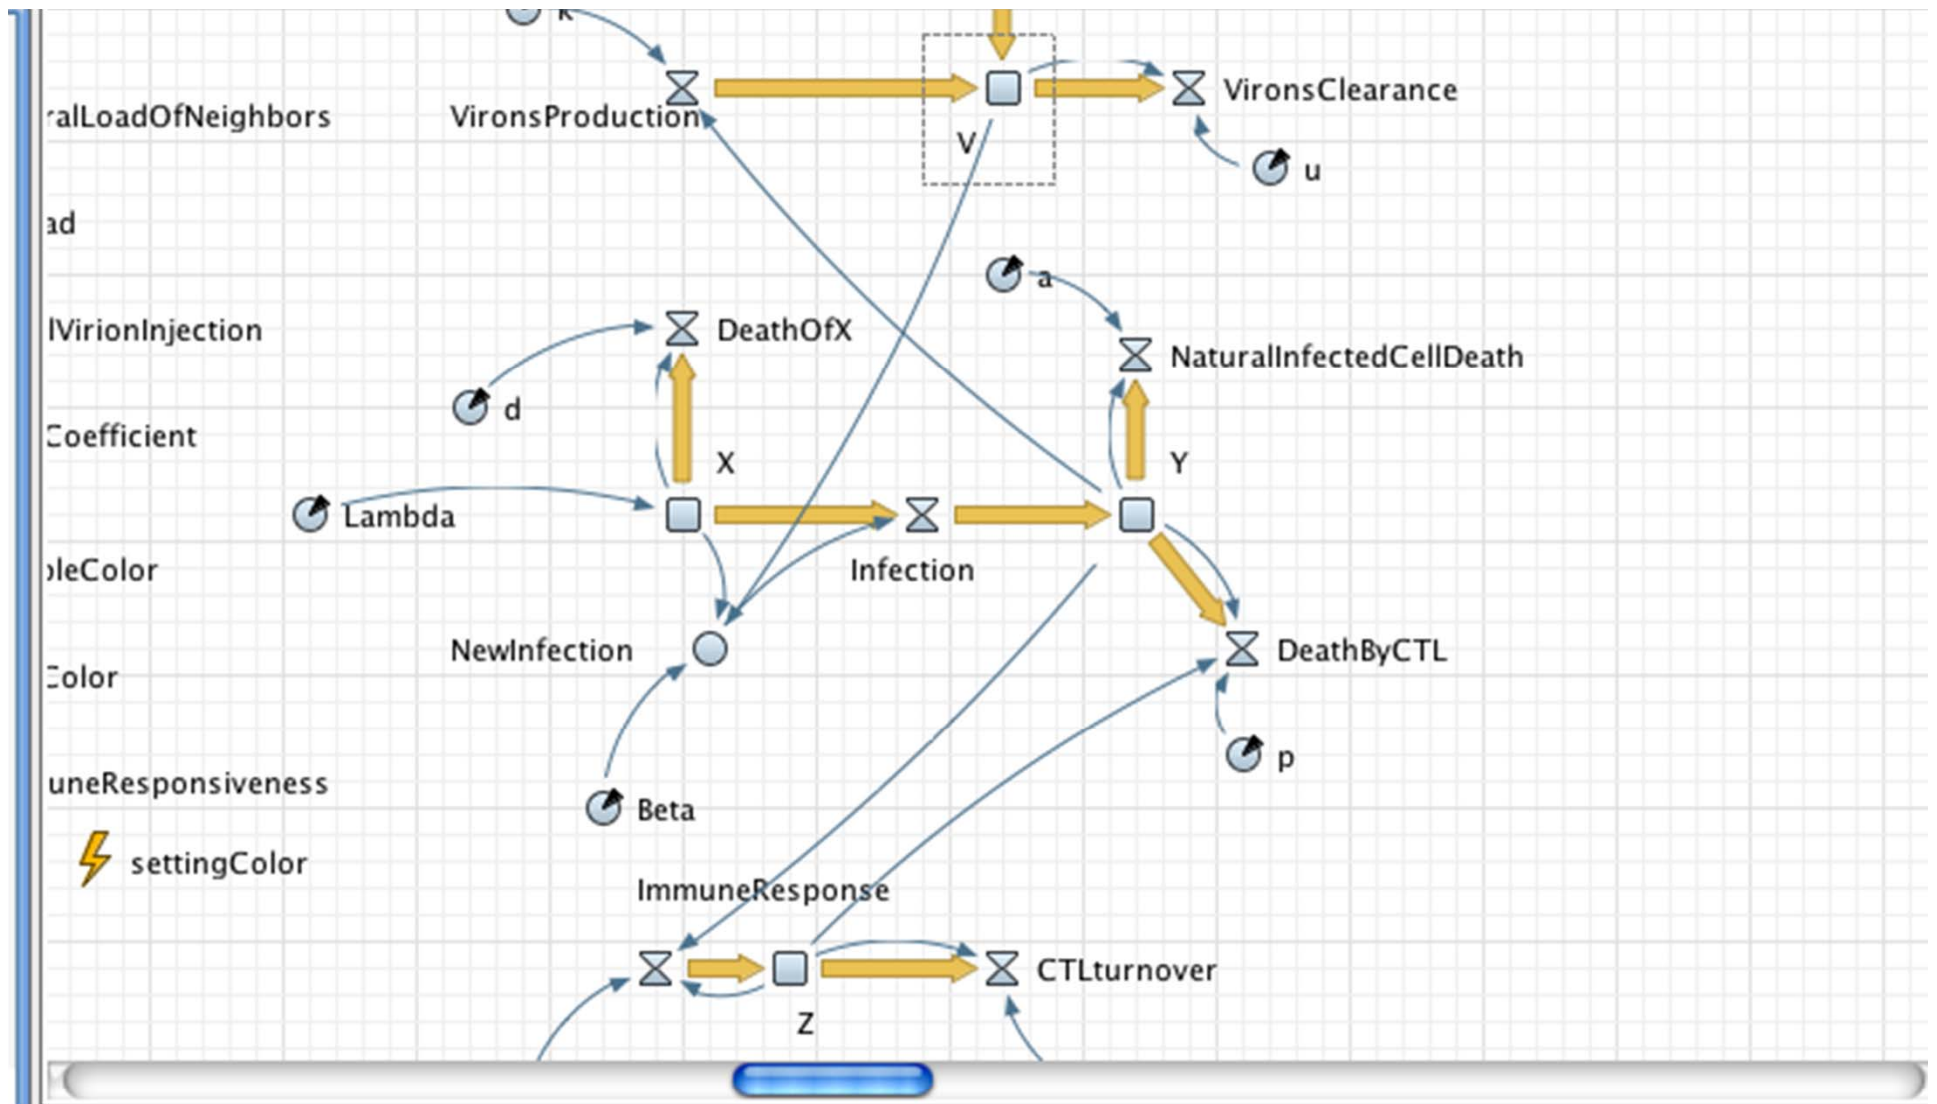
k

ralLoadOfNeighbors

VironsProduction

V

VironsClearance

u

ad

a

lVirionInjection

DeathOfX

NaturalInfectedCellDeath

d

Coefficient

X

Y

Lambda

bleColor

Infection

NewInfection

DeathByCTL

Color

p

uneResponsiveness

Beta

settingColor

ImmuneResponse

CTLturnover

Z